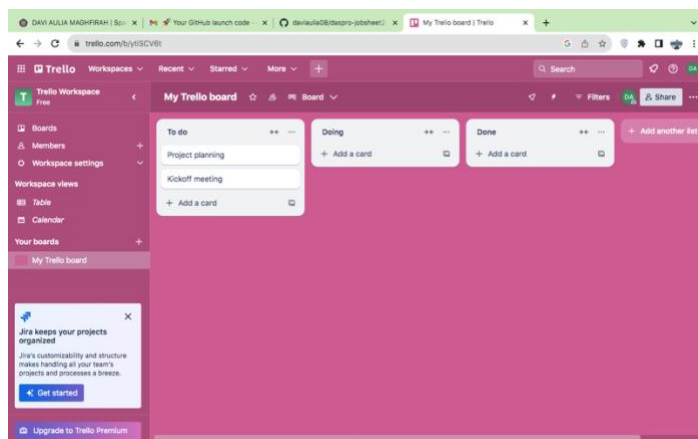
DAVI AULIA MAGHFIRAH | Sp ×
Your GitHub launch code - ×
daviaulia08/daspro-jobsheet ×
My Trello board | Trello ×
+

trello.com/b/ytiSCV6t

Trello Workspaces Recent Starred More +
Search

Trello Workspace
Free

My Trello board Board
Filters DA Share

Boards
Members +
Workspace settings
Workspace views
Table
Calendar
Your boards +
My Trello board

To do
Project planning
Kickoff meeting
+ Add a card

Doing
+ Add a card

Done
+ Add a card

+ Add another list

Jira keeps your projects organized
Jira's customizability and structure makes handling all your team's projects and processes a breeze.
Get started

Upgrade to Trello Premium